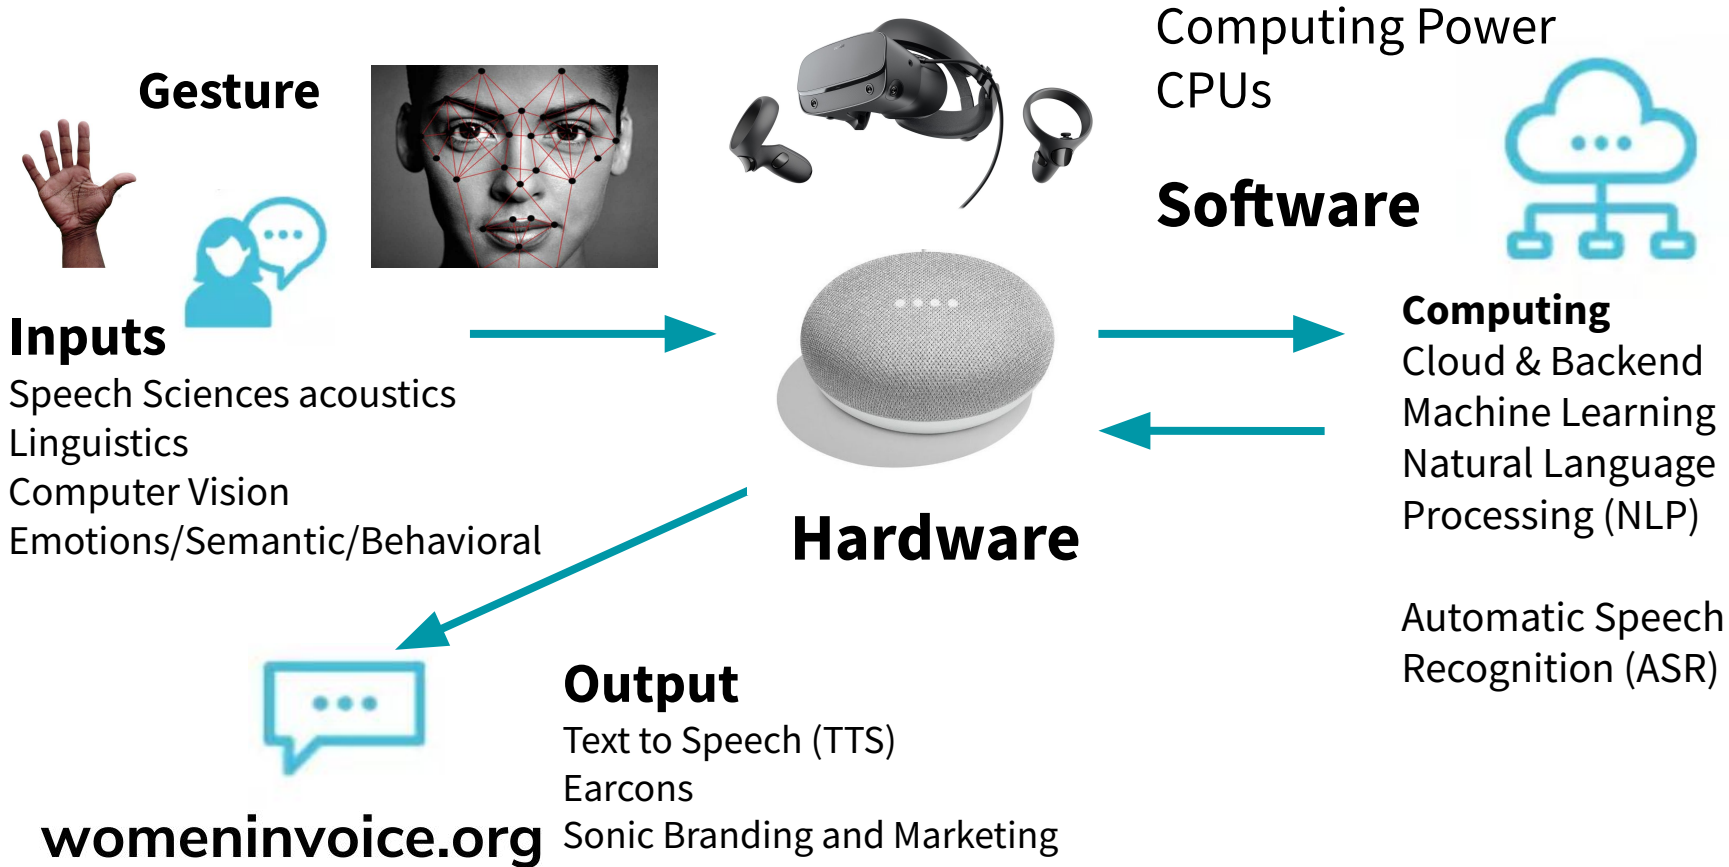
Gesture

Computing Power
CPUs

Software

Inputs
Speech Sciences acoustics
Linguistics
Computer Vision
Emotions/Semantic/Behavioral

Hardware

Computing
Cloud & Backend
Machine Learning
Natural Language Processing (NLP)

Automatic Speech Recognition (ASR)

Output
Text to Speech (TTS)
Earcons
Sonic Branding and Marketing

womeninvoice.org